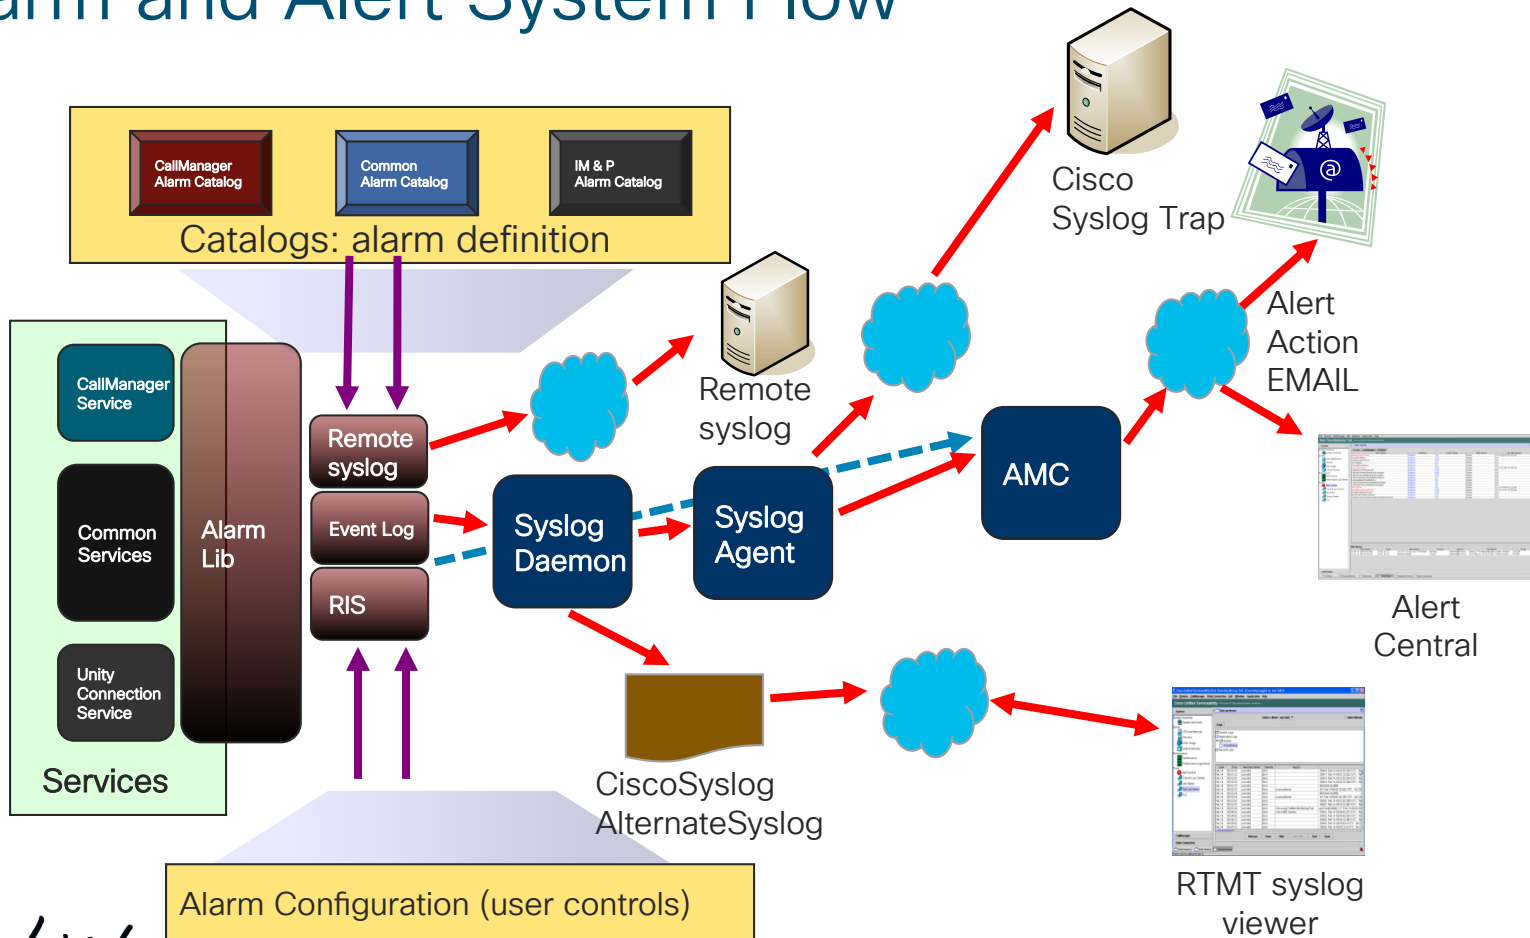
arm and Alert System Flow

CallManager Alarm Catalog
Common Alarm Catalog
IM & P Alarm Catalog
Catalogs: alarm definition

CallManager Service
Common Services
Unity Connection Service
Alarm Lib
Services

Remote syslog
Event Log
RIS

Syslog Daemon
Syslog Agent
AMC

Remote syslog
Cisco Syslog Trap
Alert Action EMAIL
Alert Central

CiscoSyslog AlternateSyslog
RTMT syslog viewer

Alarm Configuration (user controls)